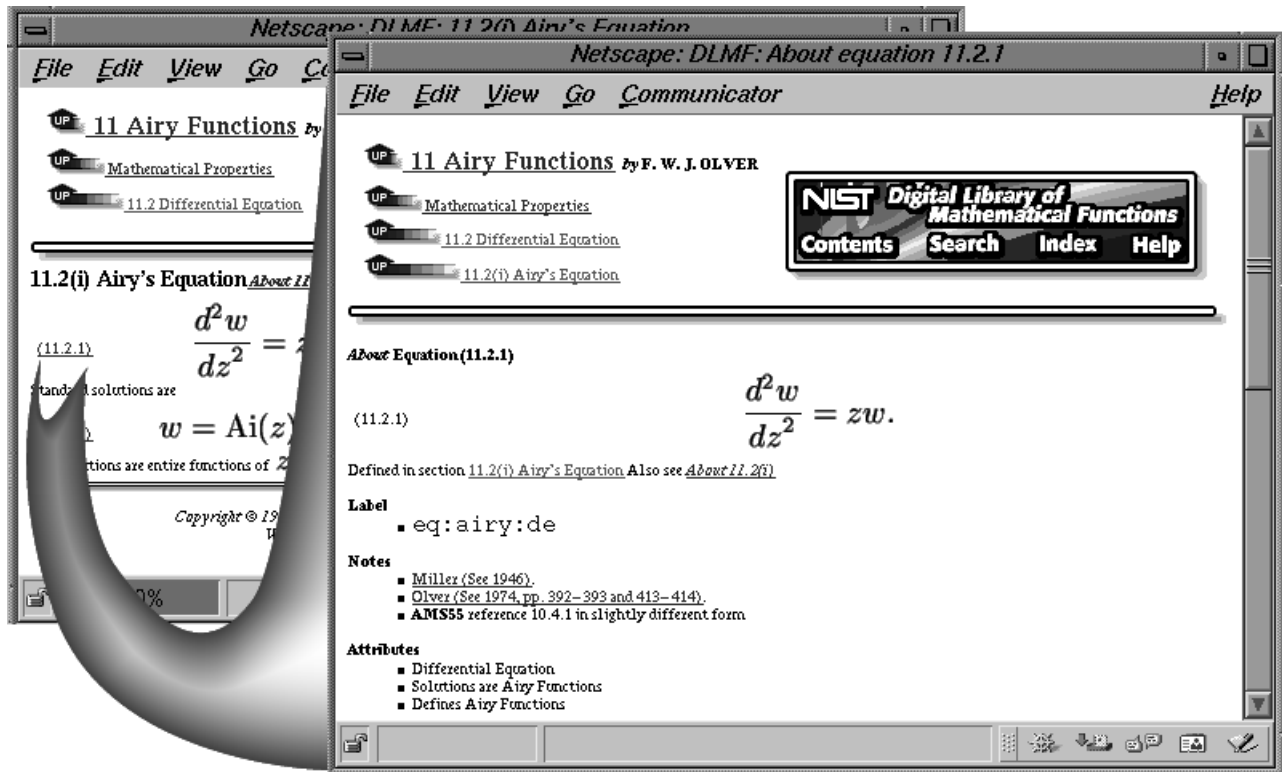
Netscape: DLMF: 11.2(i) Airy's Equation

File Edit View Go Co

UP 11 Airy Functions by

UP Mathematical Properties

UP 11.2 Differential Equation

11.2(i) Airy's Equation About 11

(11.2.1) $\frac{d^2w}{dz^2} = z$

Standa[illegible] solutions are

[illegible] $w = \mathrm{Ai}(z)$

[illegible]ctions are entire functions of $z$

Copyright © 19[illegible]

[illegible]0%

Netscape: DLMF: About equation 11.2.1

File Edit View Go Communicator Help

UP 11 Airy Functions by F. W. J. OLVER

UP Mathematical Properties

UP 11.2 Differential Equation

UP 11.2(i) Airy's Equation

NIST Digital Library of Mathematical Functions

Contents Search Index Help

About Equation (11.2.1)

(11.2.1) $\frac{d^2w}{dz^2} = zw.$

Defined in section 11.2(i) Airy's Equation Also see About 11.2(i)

Label
- eq:airy:de

Notes
- Miller (See 1946).
- Olver (See 1974, pp. 392–393 and 413–414).
- AMS55 reference 10.4.1 in slightly different form

Attributes
- Differential Equation
- Solutions are Airy Functions
- Defines Airy Functions